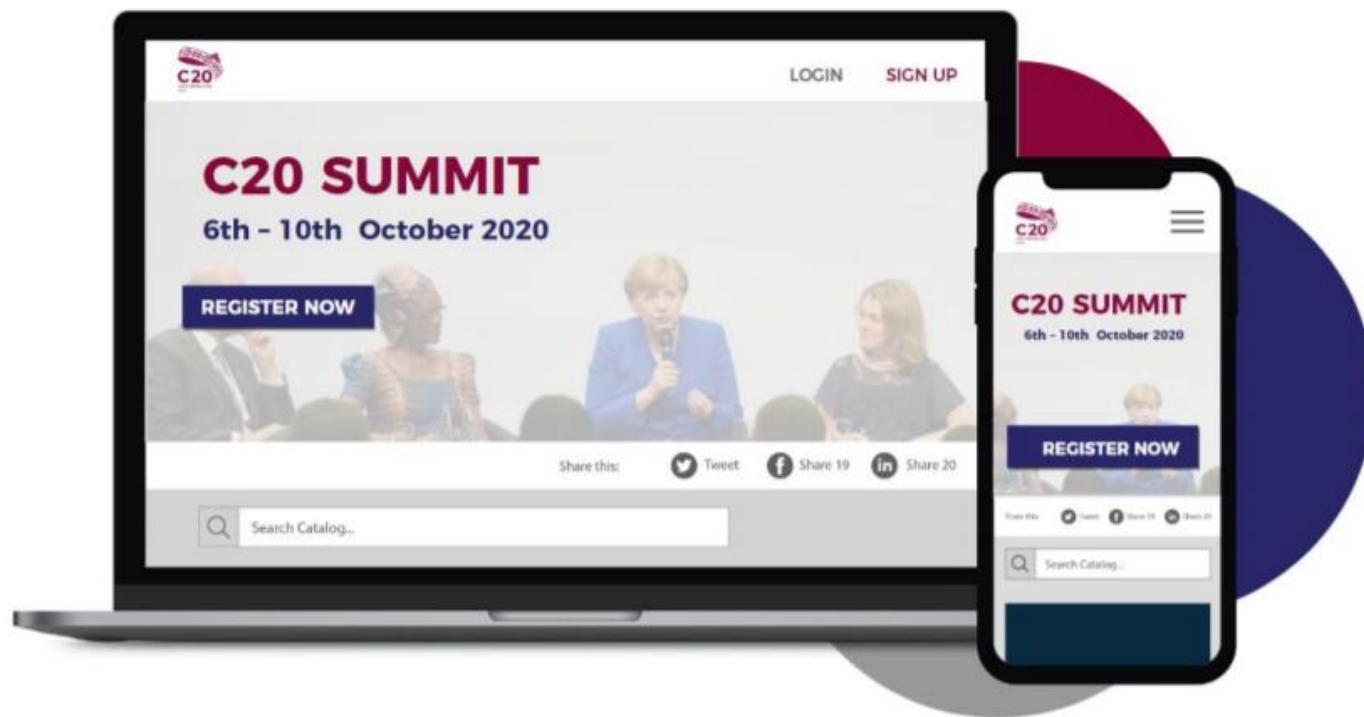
C20

LOGIN SIGN UP

C20 SUMMIT
6th – 10th October 2020

REGISTER NOW

Share this: Tweet Share 19 Share 20

Search Catalog...

C20

C20 SUMMIT
6th – 10th October 2020

REGISTER NOW

Share this: Tweet Share 19 Share 20

Search Catalog...